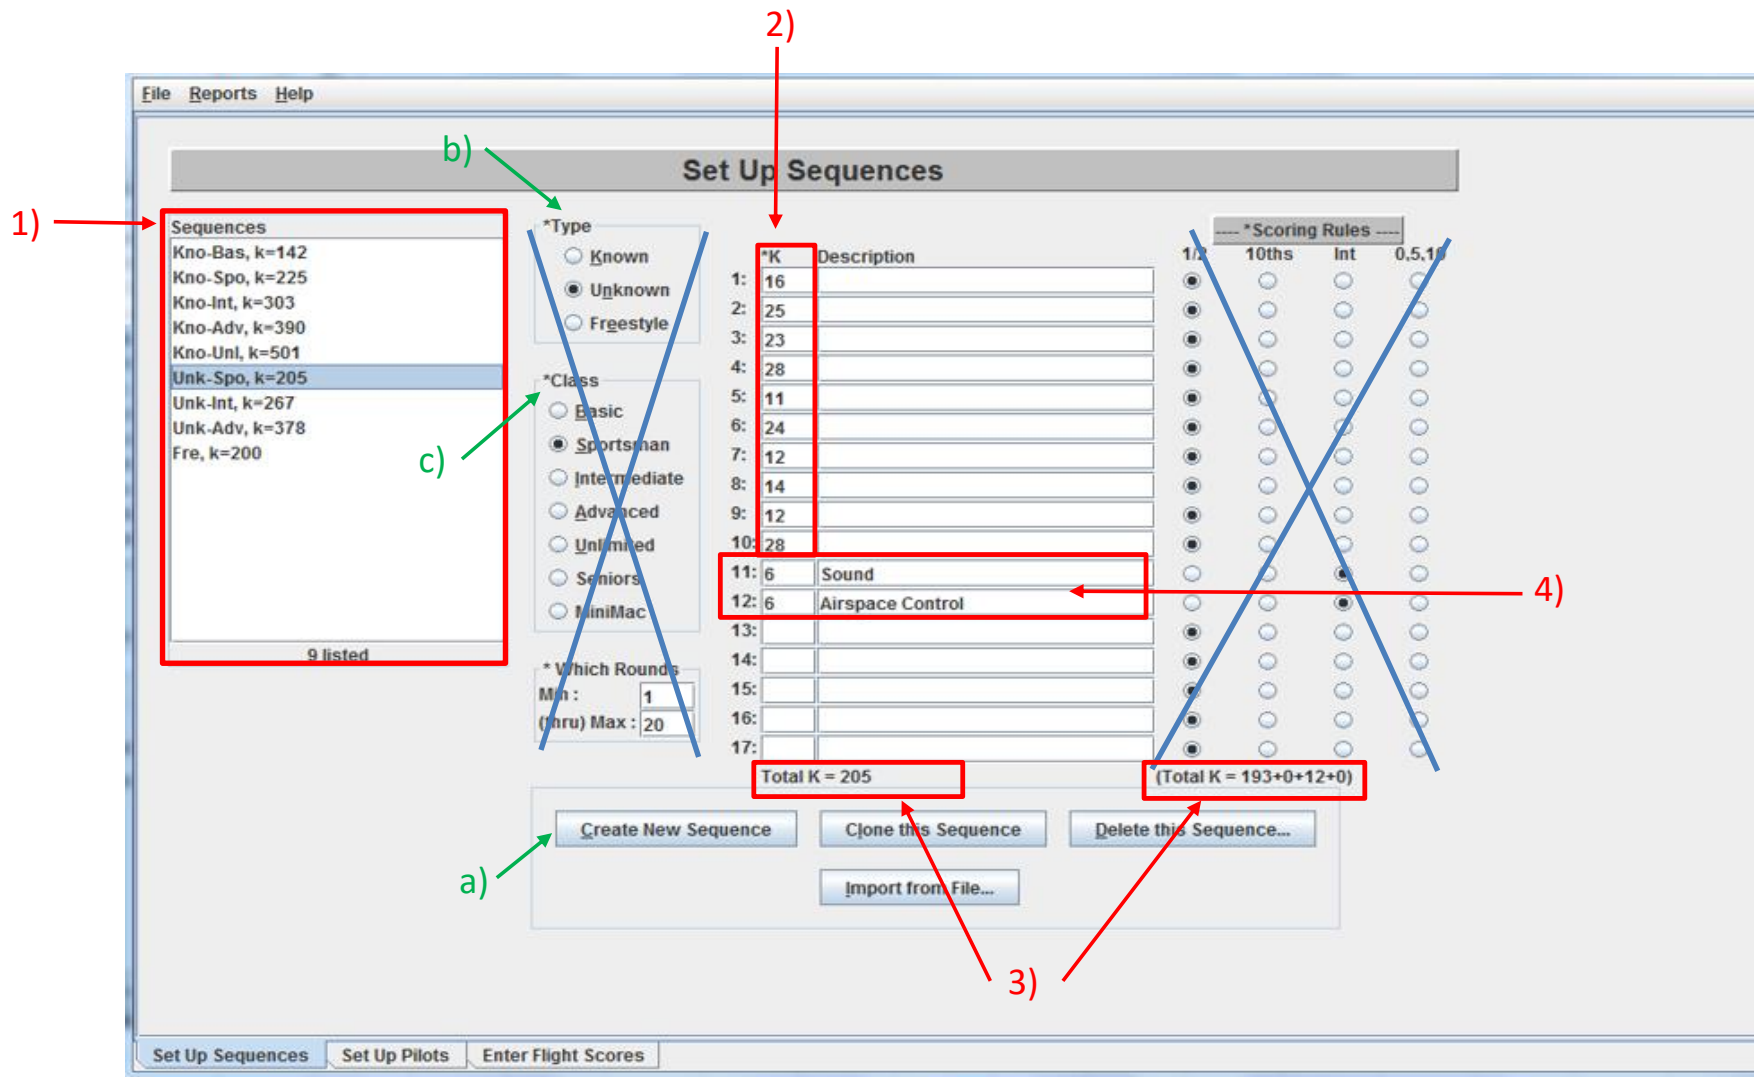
File Reports Help

Set Up Sequences

2)

1)

b)

c)

4)

a)

3)

Sequences
Kno-Bas, k=142
Kno-Spo, k=225
Kno-Int, k=303
Kno-Adv, k=390
Kno-Unl, k=501
Unk-Spo, k=205
Unk-Int, k=267
Unk-Adv, k=378
Fre, k=200
9 listed

*Type
Known
Unknown
Freestyle

*Class
Basic
Sportsman
Intermediate
Advanced
Unlimited
Seniors
MiniMac

* Which Rounds
Min : 1
(thru) Max : 20

| | *K | Description |
|---|---|---|
| 1: | 16 | |
| 2: | 25 | |
| 3: | 23 | |
| 4: | 28 | |
| 5: | 11 | |
| 6: | 24 | |
| 7: | 12 | |
| 8: | 14 | |
| 9: | 12 | |
| 10: | 28 | |
| 11: | 6 | Sound |
| 12: | 6 | Airspace Control |
| 13: | | |
| 14: | | |
| 15: | | |
| 16: | | |
| 17: | | |

Total K = 205

---- *Scoring Rules ----
1/2 10ths Int 0,5,10

(Total K = 193+0+12+0)

Create New Sequence
Clone this Sequence
Delete this Sequence...
Import from File...

Set Up Sequences | Set Up Pilots | Enter Flight Scores